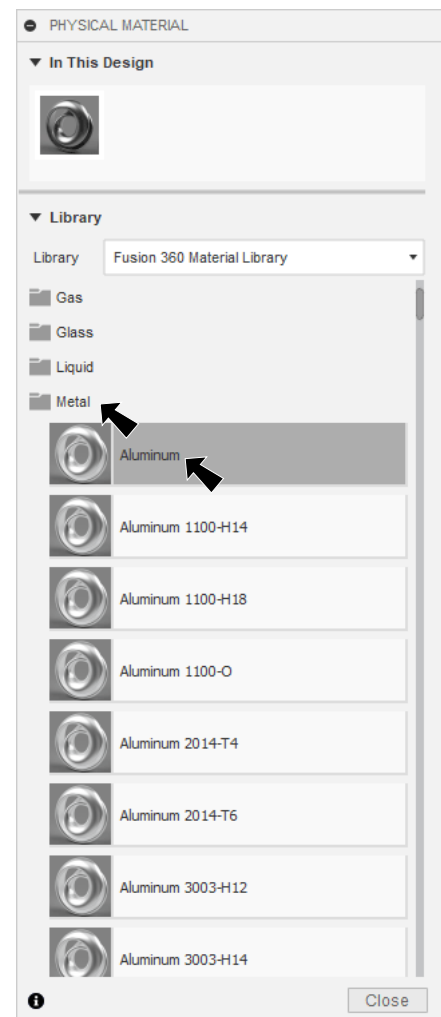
PHYSICAL MATERIAL

In This Design

Library

Library Fusion 360 Material Library

Gas

Glass

Liquid

Metal

Aluminum

Aluminum 1100-H14

Aluminum 1100-H18

Aluminum 1100-O

Aluminum 2014-T4

Aluminum 2014-T6

Aluminum 3003-H12

Aluminum 3003-H14

Close